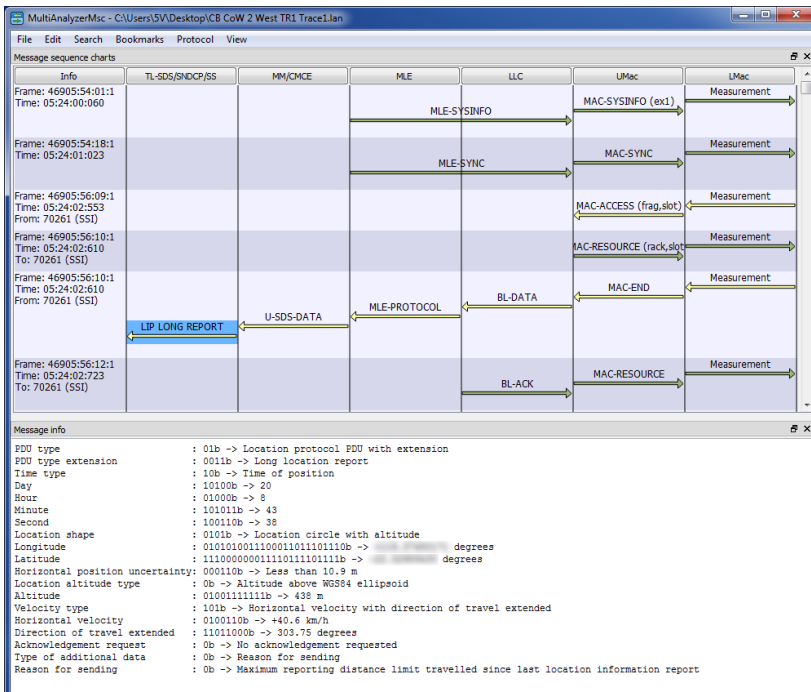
MultiAnalyzerMsc - C:\Users\5V\Desktop\CB CoW 2 West TR1 Trace1.lan

File Edit Search Bookmarks Protocol View

Message sequence charts

| Info | TL-SDS/SNDCP/SS | MM/CMCE | MLE | LLC | UMac | LMac |
|---|---|---|---|---|---|---|
| Frame: 46905:54:01:1 Time: 05:24:00:060 | | | MLE-SYSINFO | | MAC-SYSINFO (ex1) | Measurement |
| Frame: 46905:54:18:1 Time: 05:24:01:023 | | | MLE-SYNC | | MAC-SYNC | Measurement |
| Frame: 46905:56:09:1 Time: 05:24:02:553 From: 70261 (SSI) | | | | | MAC-ACCESS (frag,slot) | Measurement |
| Frame: 46905:56:10:1 Time: 05:24:02:610 To: 70261 (SSI) | | | | | MAC-RESOURCE (rack,slot | Measurement |
| Frame: 46905:56:10:1 Time: 05:24:02:610 From: 70261 (SSI) | LIP LONG REPORT | U-SDS-DATA | MLE-PROTOCOL | BL-DATA | MAC-END | Measurement |
| Frame: 46905:56:12:1 Time: 05:24:02:723 To: 70261 (SSI) | | | | BL-ACK | MAC-RESOURCE | Measurement |

Message info

PDU type : 01b -> Location protocol PDU with extension
PDU type extension : 0011b -> Long location report
Time type : 10b -> Time of position
Day : 10100b -> 20
Hour : 01000b -> 8
Minute : 101011b -> 43
Second : 100110b -> 38
Location shape : 0101b -> Location circle with altitude
Longitude : 010101001110000110111011101b -> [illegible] degrees
Latitude : 111000000011110111101111b -> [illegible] degrees
Horizontal position uncertainty: 000110b -> Less than 10.9 m
Location altitude type : 0b -> Altitude above WGS84 ellipsoid
Altitude : 01001111111b -> 438 m
Velocity type : 101b -> Horizontal velocity with direction of travel extended
Horizontal velocity : 0100110b -> +40.6 km/h
Direction of travel extended : 11011000b -> 303.75 degrees
Acknowledgement request : 0b -> No acknowledgement requested
Type of additional data : 0b -> Reason for sending
Reason for sending : 0b -> Maximum reporting distance limit travelled since last location information report